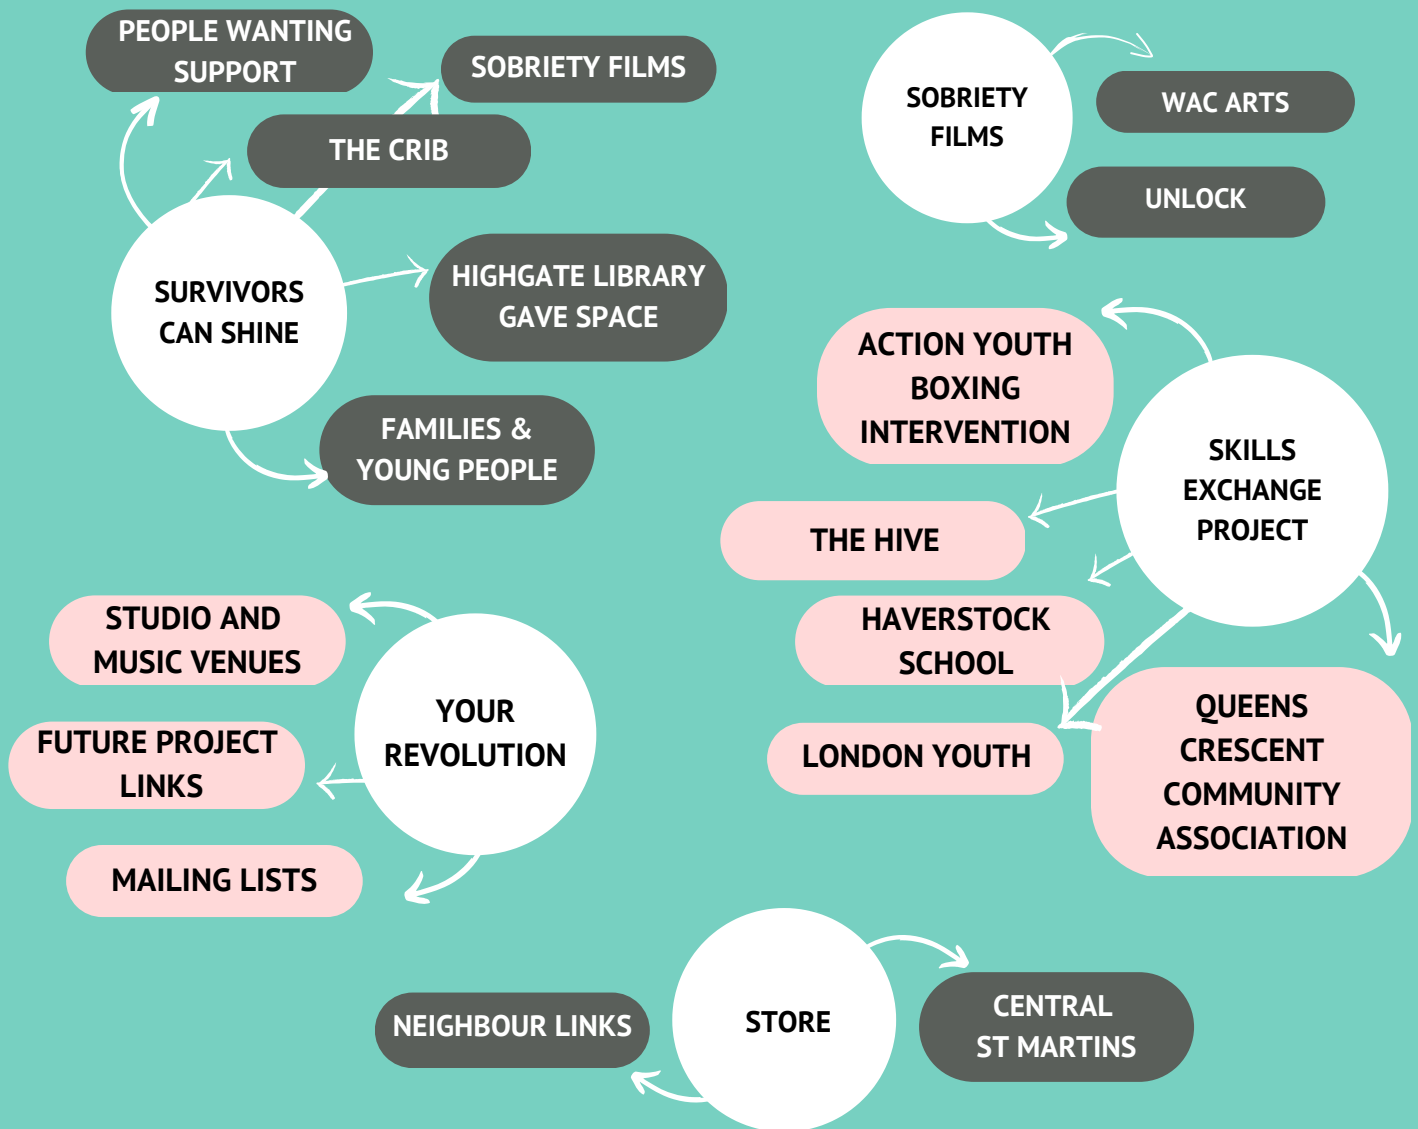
PEOPLE WANTING SUPPORT

SOBRIETY FILMS

THE CRIB

SURVIVORS CAN SHINE

HIGHGATE LIBRARY GAVE SPACE

FAMILIES & YOUNG PEOPLE

SOBRIETY FILMS

WAC ARTS

UNLOCK

ACTION YOUTH BOXING INTERVENTION

SKILLS EXCHANGE PROJECT

THE HIVE

HAVERSTOCK SCHOOL

LONDON YOUTH

QUEENS CRESCENT COMMUNITY ASSOCIATION

STUDIO AND MUSIC VENUES

YOUR REVOLUTION

FUTURE PROJECT LINKS

MAILING LISTS

NEIGHBOUR LINKS

STORE

CENTRAL ST MARTINS